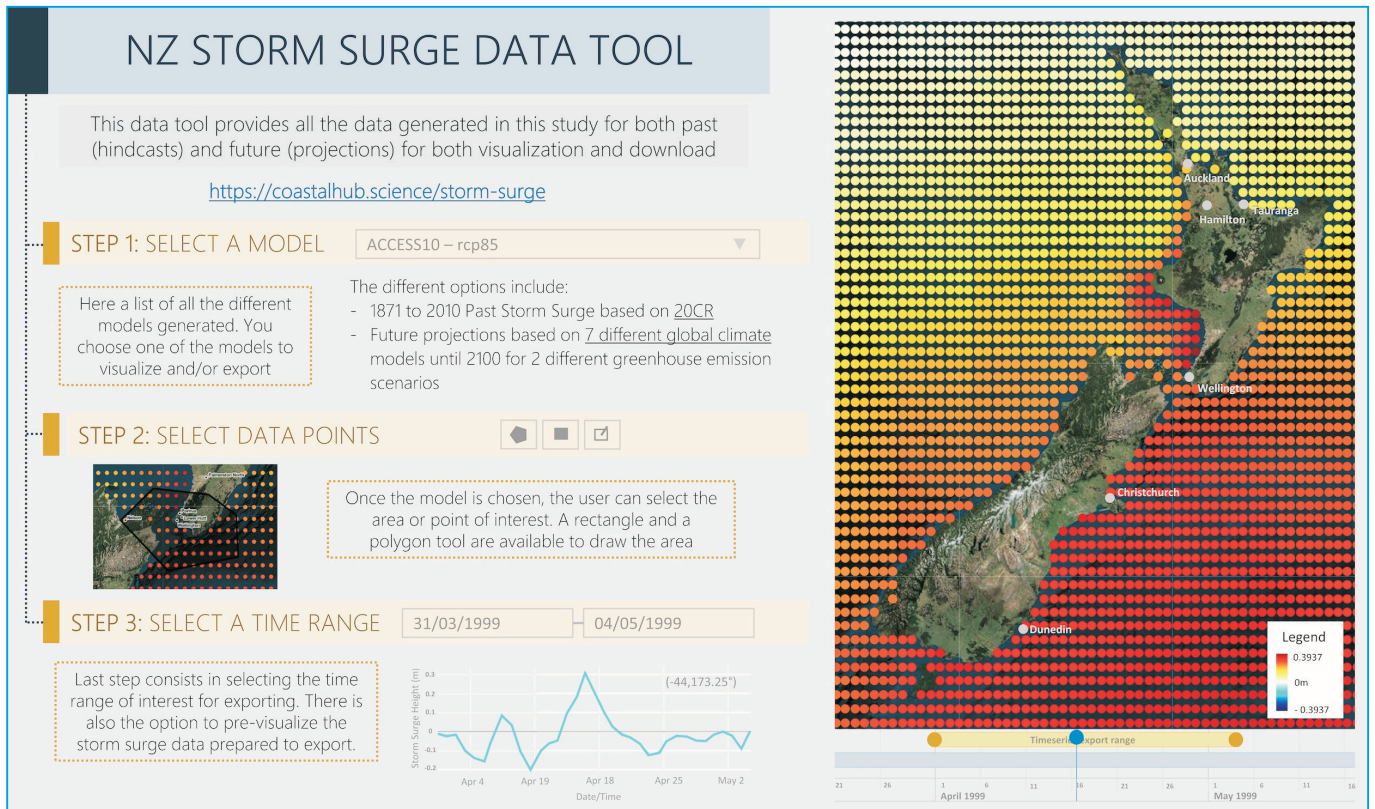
NZ STORM SURGE DATA TOOL

This data tool provides all the data generated in this study for both past (hindcasts) and future (projections) for both visualization and download

https://coastalhub.science/storm-surge

STEP 1: SELECT A MODEL

ACCESS10 – rcp85

Here a list of all the different models generated. You choose one of the models to visualize and/or export

The different options include:
- 1871 to 2010 Past Storm Surge based on 20CR
- Future projections based on 7 different global climate models until 2100 for 2 different greenhouse emission scenarios

STEP 2: SELECT DATA POINTS

Once the model is chosen, the user can select the area or point of interest. A rectangle and a polygon tool are available to draw the area

STEP 3: SELECT A TIME RANGE

31/03/1999

04/05/1999

Last step consists in selecting the time range of interest for exporting. There is also the option to pre-visualize the storm surge data prepared to export.

(-44,173.25°)

Storm Surge Height (m)

0.3
0.2
0.1
0
-0.1
-0.2

Apr 4
Apr 19
Apr 18
Apr 25
May 2

Date/Time

Auckland
Hamilton
Tauranga
Wellington
Christchurch
Dunedin

Legend
0.3937
0m
- 0.3937

Timeseries export range

21
26
1
6
11
16
21
26
1
6
11
16

April 1999
May 1999